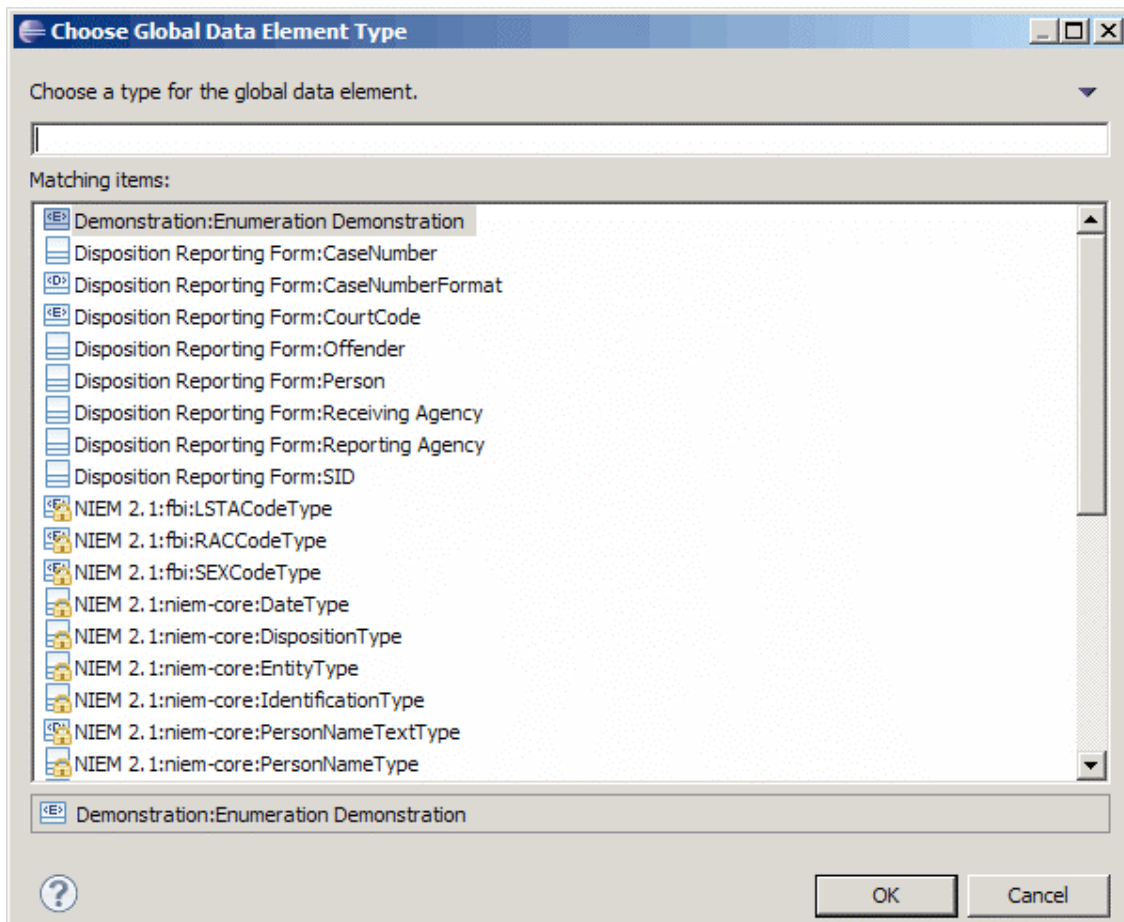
Choose Global Data Element Type

Choose a type for the global data element.

Matching items:

Demonstration:Enumeration Demonstration
Disposition Reporting Form:CaseNumber
Disposition Reporting Form:CaseNumberFormat
Disposition Reporting Form:CourtCode
Disposition Reporting Form:Offender
Disposition Reporting Form:Person
Disposition Reporting Form:Receiving Agency
Disposition Reporting Form:Reporting Agency
Disposition Reporting Form:SID
NIEM 2.1:fbi:LSTACodeType
NIEM 2.1:fbi:RACCodeType
NIEM 2.1:fbi:SEXCodeType
NIEM 2.1:niem-core:DateType
NIEM 2.1:niem-core:DispositionType
NIEM 2.1:niem-core:EntityType
NIEM 2.1:niem-core:IdentificationType
NIEM 2.1:niem-core:PersonNameTextType
NIEM 2.1:niem-core:PersonNameType

Demonstration:Enumeration Demonstration

OK Cancel